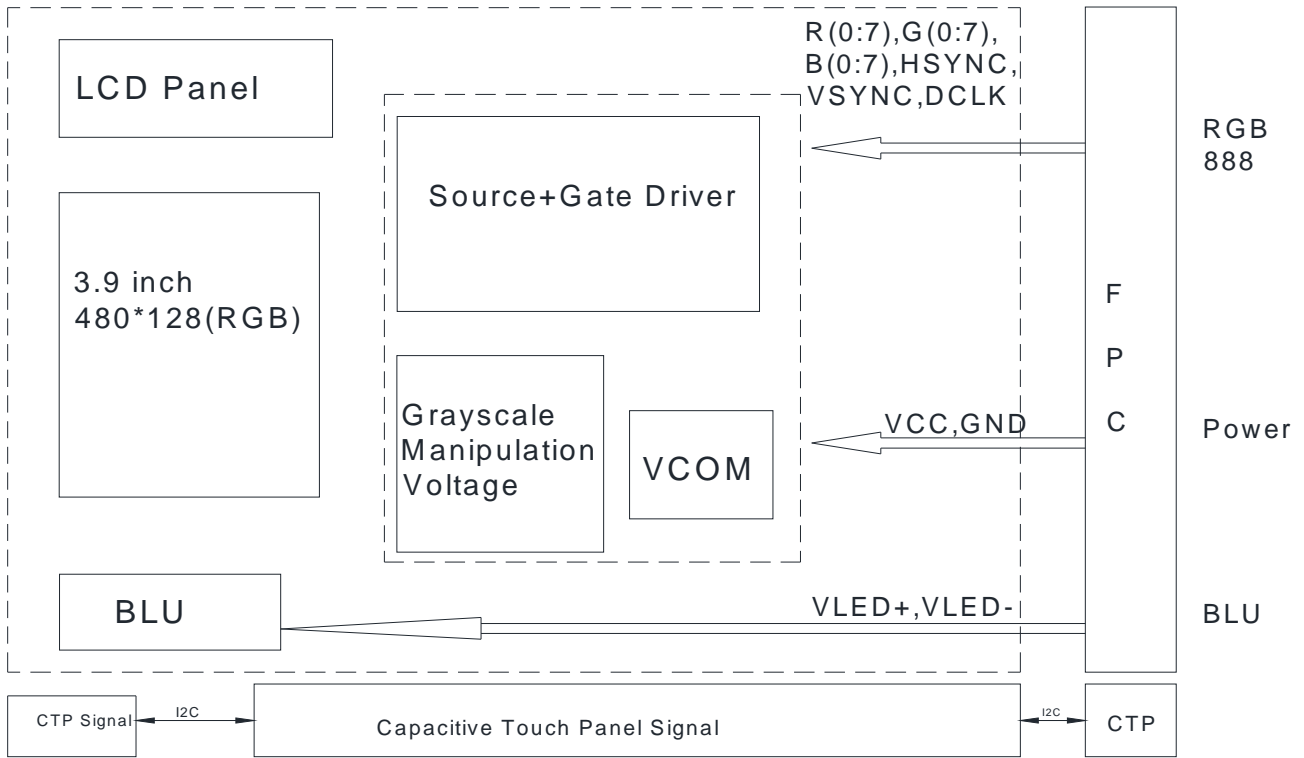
LCD Panel

R(0:7),G(0:7),
B(0:7),HSYNC,
VSYNC,DCLK

RGB
888

Source+Gate Driver

3.9 inch
480*128(RGB)

F
P
C

Grayscale
Manipulation
Voltage

VCOM

VCC,GND

Power

BLU

VLED+,VLED-

BLU

CTP Signal

I2C

Capacitive Touch Panel Signal

I2C

CTP